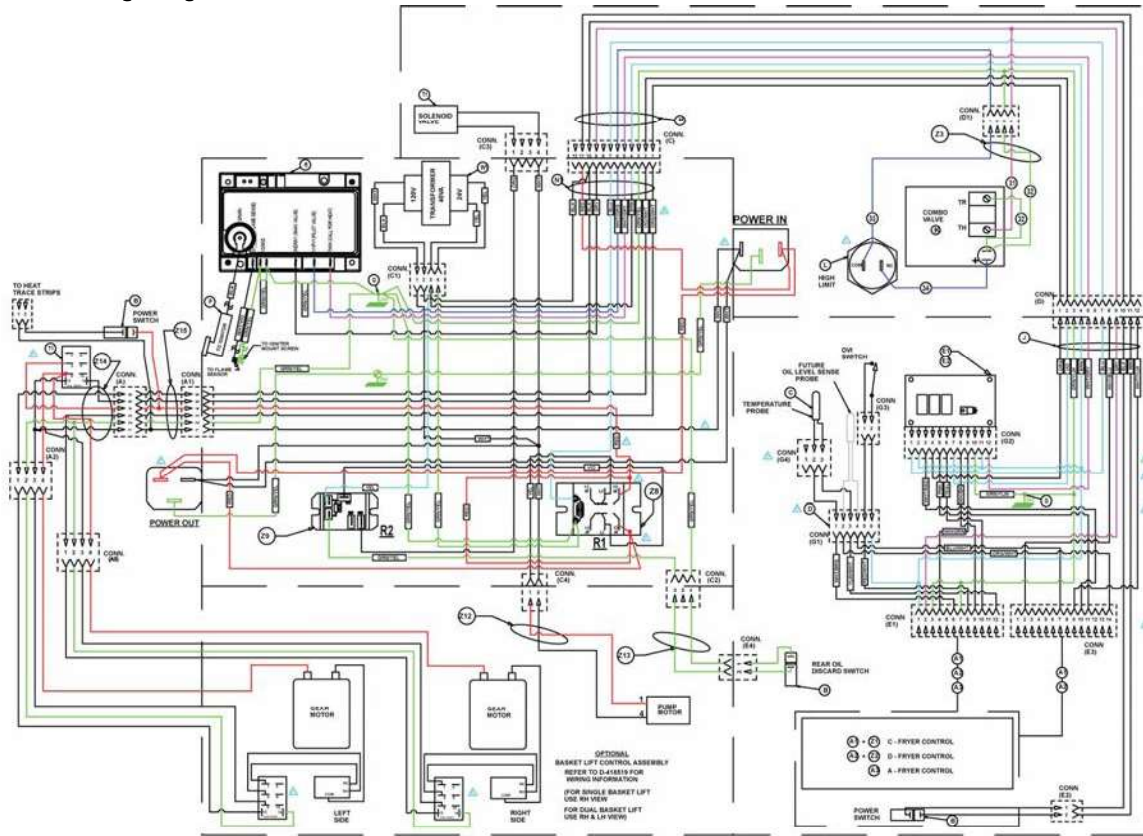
SOLENOID VALVE

CONN. (C3)

CONN. (C)

TRANSFORMER 40VA

120V

24V

POWER IN

CONN. (D1)

COMBO VALVE

TR

TH

HIGH LIMIT

CONN. (D)

TO HEAT TRACE STRIPS

POWER SWITCH

CONN. (C1)

TO FLAME SENSOR

TO IGNITER MOUNT SCREW

CONN. (A)

CONN. (A1)

FUTURE OIL LEVEL SENSE PROBE

OVI SWITCH

TEMPERATURE PROBE

CONN (G3)

CONN (G4)

CONN (G2)

CONN (A2)

POWER OUT

R2

R1

CONN (G1)

CONN. (A8)

CONN. (C4)

CONN. (C2)

CONN (E1)

CONN (E2)

CONN. (E4)

REAR OIL DISCARD SWITCH

GEAR MOTOR

GEAR MOTOR

PUMP MOTOR

1

4

OPTIONAL
BASKET LIFT CONTROL ASSEMBLY
REFER TO D-416519 FOR WIRING INFORMATION
(FOR SINGLE BASKET LIFT USE RH VIEW
FOR DUAL BASKET LIFT USE RH & LH VIEW)

LEFT SIDE

RIGHT SIDE

C - FRYER CONTROL

D - FRYER CONTROL

A - FRYER CONTROL

POWER SWITCH

CONN (E3)

Z3

Z8

Z9

Z10

Z12

Z13

Z14